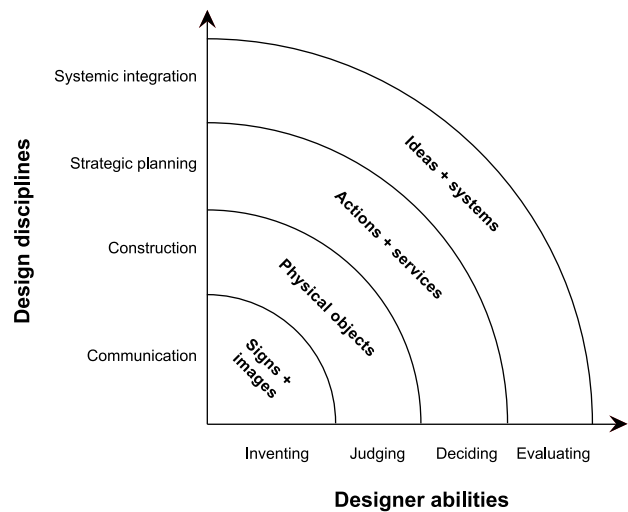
Design disciplines

Systemic integration

Strategic planning

Construction

Communication

Ideas + systems

Actions + services

Physical objects

Signs + images

Inventing

Judging

Deciding

Evaluating

Designer abilities